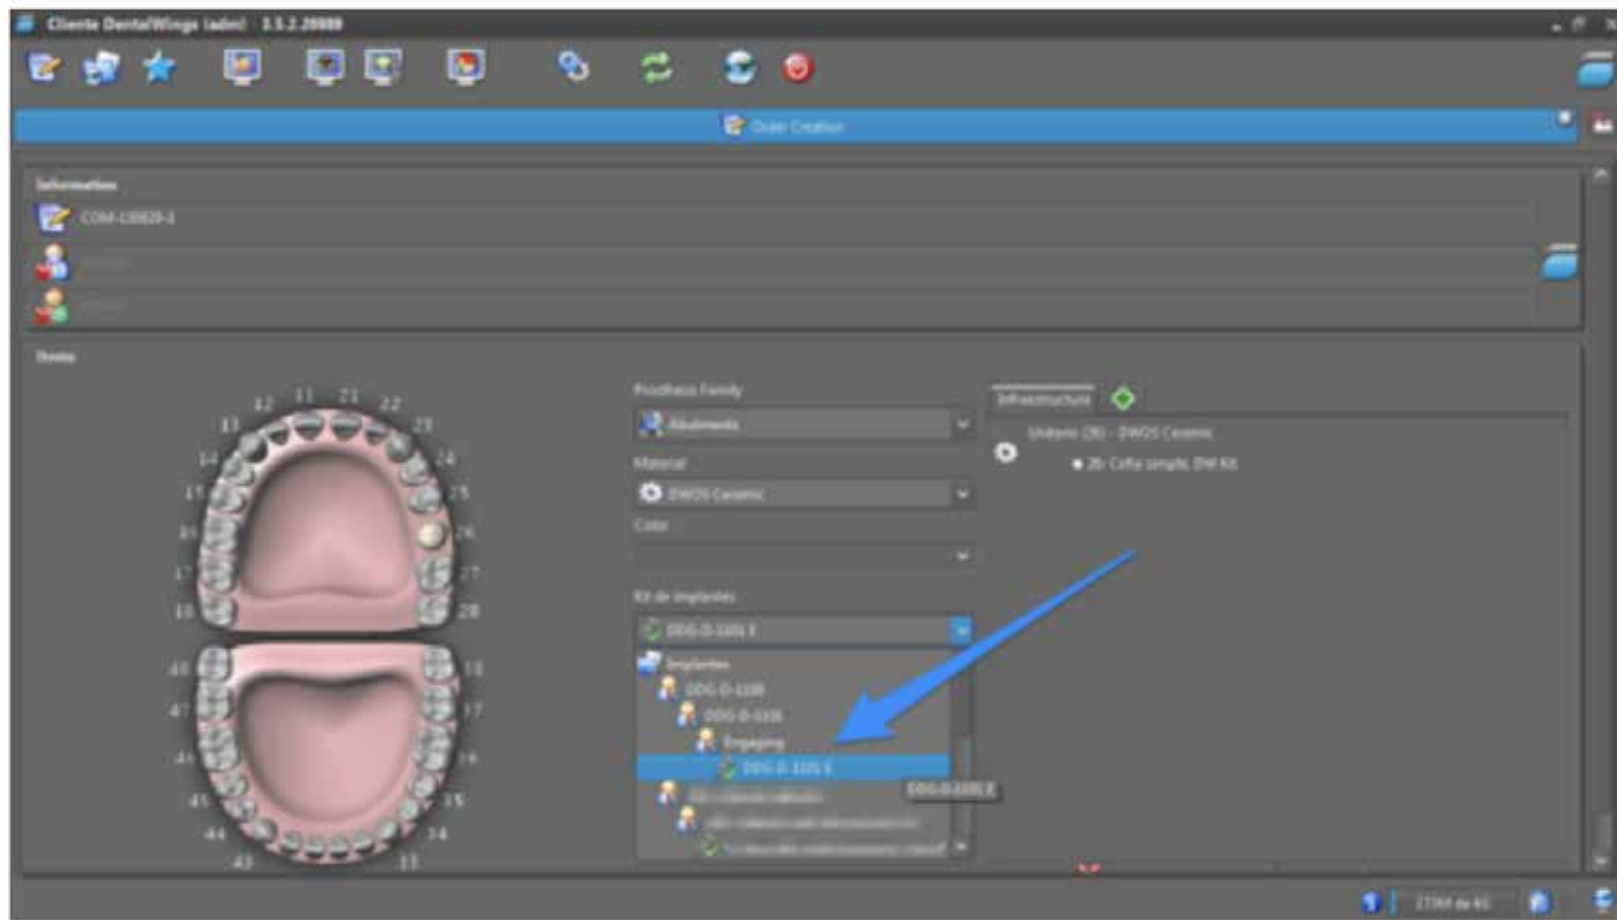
Cliente DentalWings (adm) - 3.5.2.20080

Order Creation

Information

COM-13820-1

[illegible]

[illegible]

Items

12 11 21 22
13 23
14 24
15 25
16 26
17 27
18 28
48 38
47 37
46 36
45 35
44 34
43 33

Prosthesis Family

Abutments

Material

DWOS Ceramic

Color

Kit de implantes

DDG-D-1101 E

Implantes

DDG-D-1100

DDG-D-1100

Engaging

DDG-D-1101 E

DDG-D-1101 E

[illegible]

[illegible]

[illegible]

Infrastructure

Unitario (26) - DWOS Ceramic

26: Cofia simple, DW Kit

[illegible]